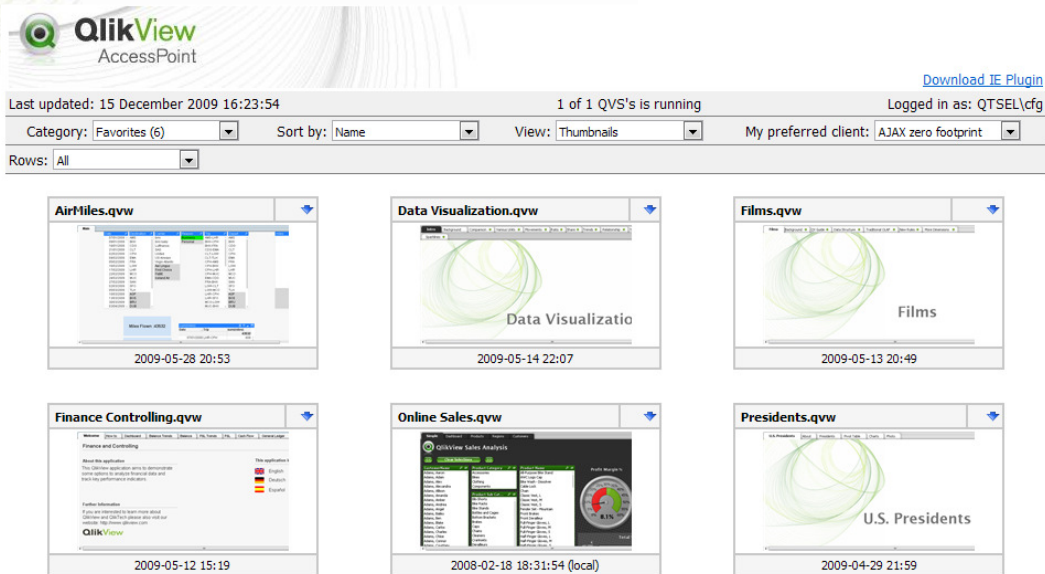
QlikView
AccessPoint

Download IE Plugin

Last updated: 15 December 2009 16:23:54

1 of 1 QVS's is running

Logged in as: QTSEL\cfg

Category: Favorites (6)

Sort by: Name

View: Thumbnails

My preferred client: AJAX zero footprint

Rows: All

AirMiles.qvw

Miles Flown: 10532

2009-05-28 20:53

Data Visualization.qvw

Data Visualizatio

2009-05-14 22:07

Films.qvw

Films

2009-05-13 20:49

Finance Controlling.qvw

Finance and Controlling

About this application

Further information

QlikView

2009-05-12 15:19

Online Sales.qvw

QlikView Sales Analysis

2008-02-18 18:31:54 (local)

Presidents.qvw

U.S. Presidents

2009-04-29 21:59